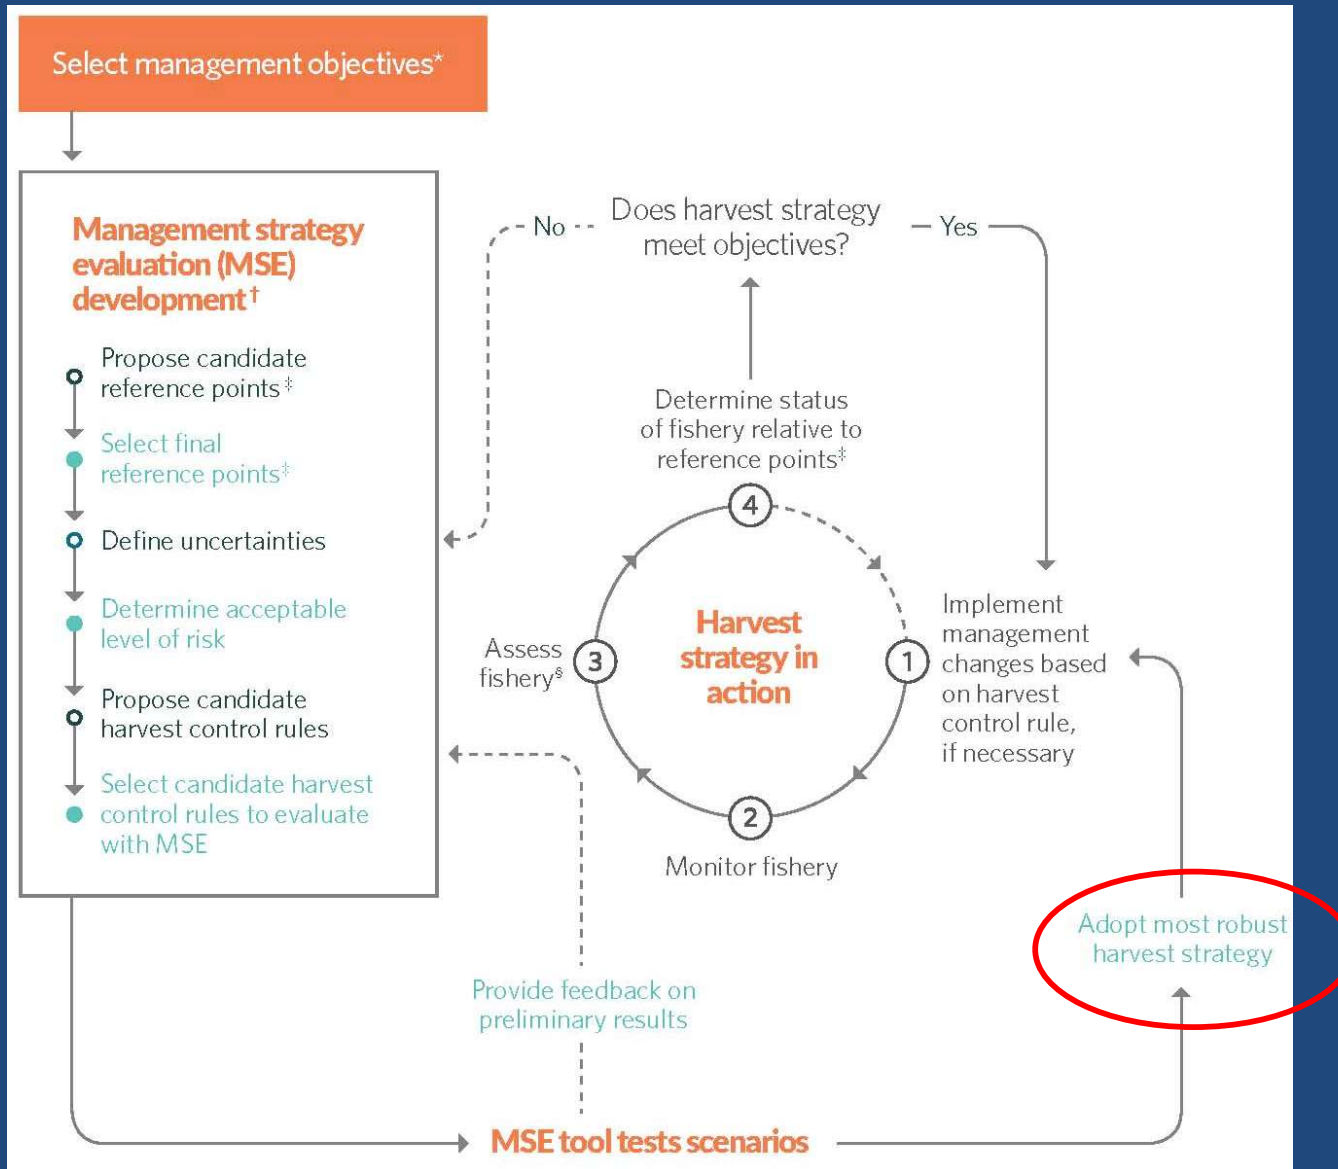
Select management objectives*

Management strategy evaluation (MSE) development†

Propose candidate reference points‡

Select final reference points‡

Define uncertainties

Determine acceptable level of risk

Propose candidate harvest control rules

Select candidate harvest control rules to evaluate with MSE

No

Does harvest strategy meet objectives?

Yes

Determine status of fishery relative to reference points‡

4

Assess fishery§

3

Harvest strategy in action

1

Implement management changes based on harvest control rule, if necessary

2

Monitor fishery

Adopt most robust harvest strategy

Provide feedback on preliminary results

MSE tool tests scenarios